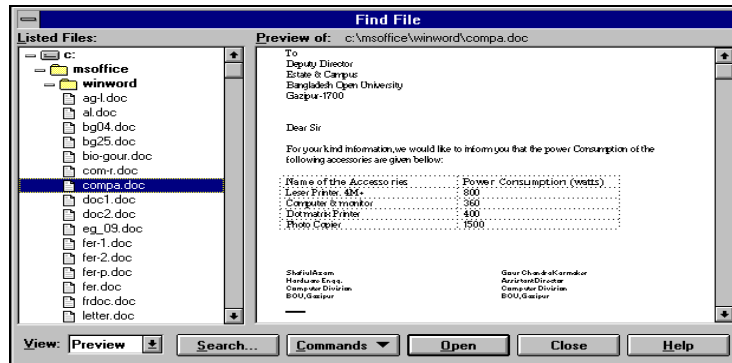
Find File

Listed Files:

c:
msoffice
winword
ag-l.doc
al.doc
bg04.doc
bg25.doc
bio-gour.doc
com-r.doc
compa.doc
doc1.doc
doc2.doc
eg_09.doc
fer-1.doc
fer-2.doc
fer-p.doc
fer.doc
frdoc.doc
letter.doc

Preview of: c:\msoffice\winword\compa.doc

To
Deputy Director
Estate & Campus
Bangladesh Open University
Gazipur-1700

Dear Sir

For your kind information,we would like to inform you that the power Consumption of the following accessories are given bellow:

| Name of the Accesso ries | Power Consumption (watts) |
|---|---|
| Leser Printer, 4M+ | 800 |
| Computer & monitor | 360 |
| Dotmatrix Printer | 400 |
| Photo Copier | 1500 |

ShafiulAzam
Hardware Engg.
Computer Division
BOU,Gazipur

Gour ChandraKarmakar
AssistantDirector
Computer Division
BOU,Gazipur

View: Preview
Search...
Commands
Open
Close
Help